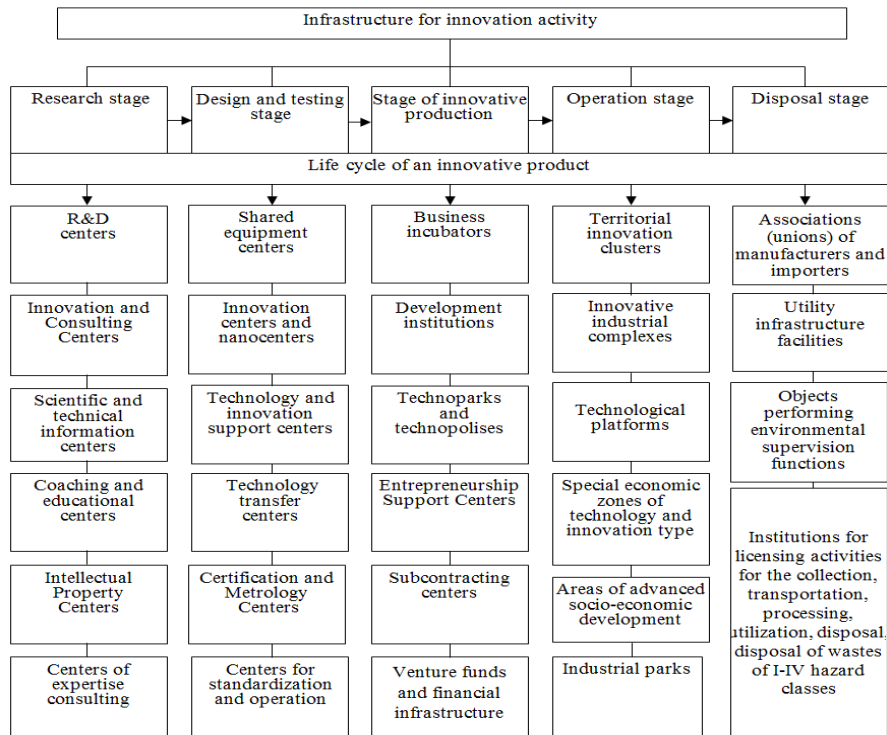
Infrastructure for innovation activity

Research stage

Design and testing stage

Stage of innovative production

Operation stage

Disposal stage

Life cycle of an innovative product

R&D centers

Innovation and Consulting Centers

Scientific and technical information centers

Coaching and educational centers

Intellectual Property Centers

Centers of expertise consulting

Shared equipment centers

Innovation centers and nanocenters

Technology and innovation support centers

Technology transfer centers

Certification and Metrology Centers

Centers for standardization and operation

Business incubators

Development institutions

Technoparks and technopolises

Entrepreneurship Support Centers

Subcontracting centers

Venture funds and financial infrastructure

Territorial innovation clusters

Innovative industrial complexes

Technological platforms

Special economic zones of technology and innovation type

Areas of advanced socio-economic development

Industrial parks

Associations (unions) of manufacturers and importers

Utility infrastructure facilities

Objects performing environmental supervision functions

Institutions for licensing activities for the collection, transportation, processing, utilization, disposal, disposal of wastes of I-IV hazard classes